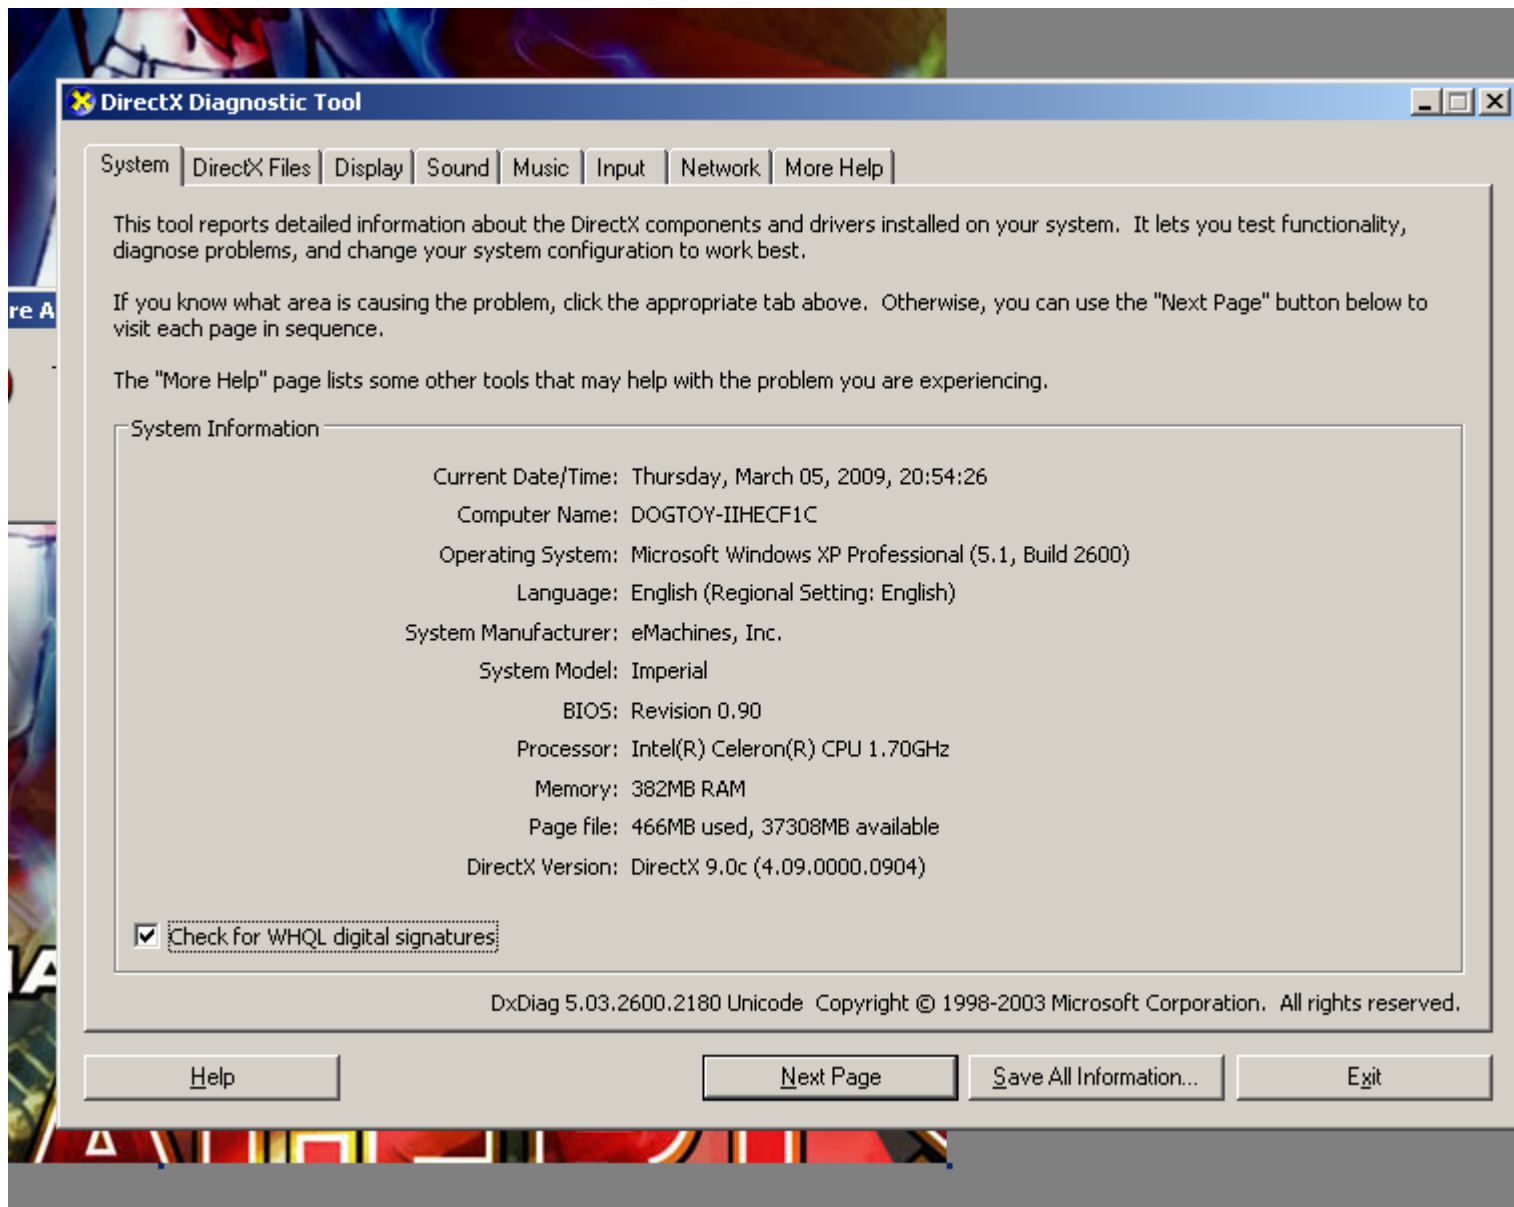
re A

DirectX Diagnostic Tool

System | DirectX Files | Display | Sound | Music | Input | Network | More Help

This tool reports detailed information about the DirectX components and drivers installed on your system. It lets you test functionality, diagnose problems, and change your system configuration to work best.

If you know what area is causing the problem, click the appropriate tab above. Otherwise, you can use the "Next Page" button below to visit each page in sequence.

The "More Help" page lists some other tools that may help with the problem you are experiencing.

System Information

Current Date/Time: Thursday, March 05, 2009, 20:54:26
Computer Name: DOGTOY-IIHECF1C
Operating System: Microsoft Windows XP Professional (5.1, Build 2600)
Language: English (Regional Setting: English)
System Manufacturer: eMachines, Inc.
System Model: Imperial
BIOS: Revision 0.90
Processor: Intel(R) Celeron(R) CPU 1.70GHz
Memory: 382MB RAM
Page file: 466MB used, 37308MB available
DirectX Version: DirectX 9.0c (4.09.0000.0904)

☑ Check for WHQL digital signatures

DxDiag 5.03.2600.2180 Unicode Copyright © 1998-2003 Microsoft Corporation. All rights reserved.

Help | Next Page | Save All Information... | Exit